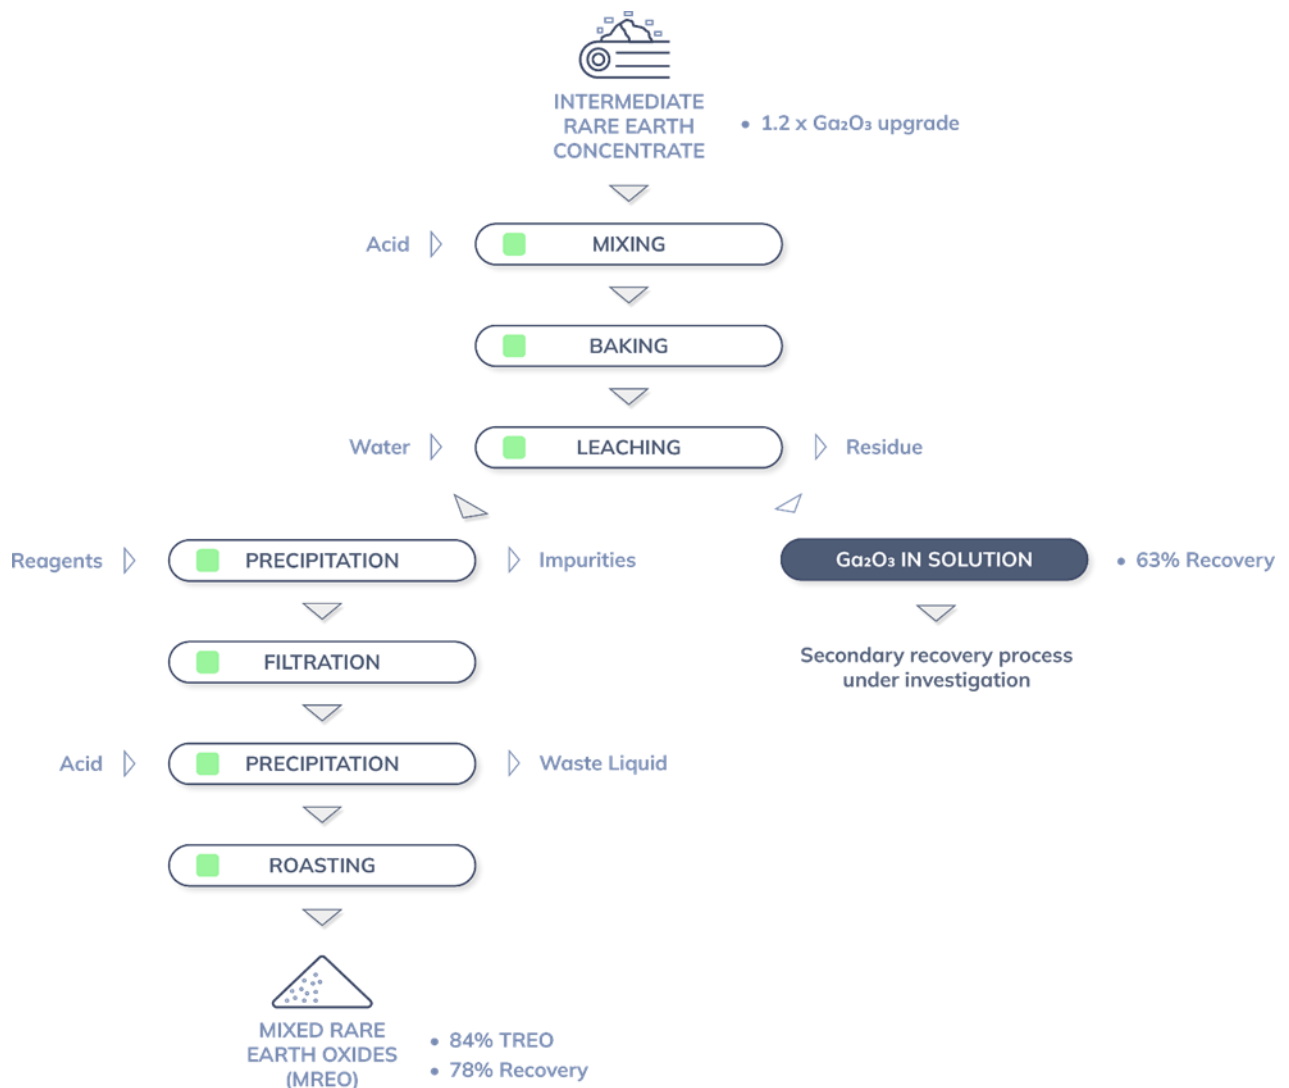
INTERMEDIATE RARE EARTH CONCENTRATE

• 1.2 x $Ga_2O_3$ upgrade

Acid

MIXING

BAKING

Water

LEACHING

Residue

Reagents

PRECIPITATION

Impurities

$Ga_2O_3$ IN SOLUTION

• 63% Recovery

Secondary recovery process under investigation

FILTRATION

Acid

PRECIPITATION

Waste Liquid

ROASTING

MIXED RARE EARTH OXIDES (MREO)

• 84% TREO
• 78% Recovery